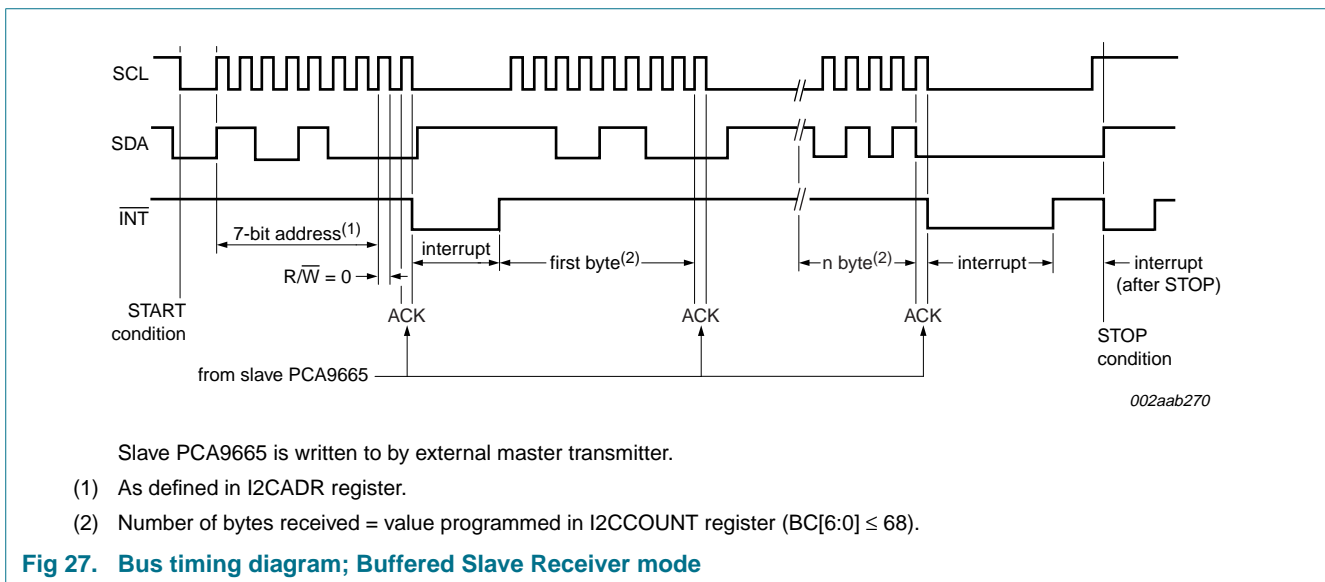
SCL

SDA

$\overline{INT}$

7-bit address$^{(1)}$

R/$\overline{W}$ = 0

interrupt

first byte$^{(2)}$

n byte$^{(2)}$

interrupt

interrupt (after STOP)

START condition

ACK

ACK

ACK

STOP condition

from slave PCA9665

002aab270

Slave PCA9665 is written to by external master transmitter.

(1) As defined in I2CADR register.

(2) Number of bytes received = value programmed in I2CCOUNT register (BC[6:0] $\leq$ 68).

Fig 27. Bus timing diagram; Buffered Slave Receiver mode